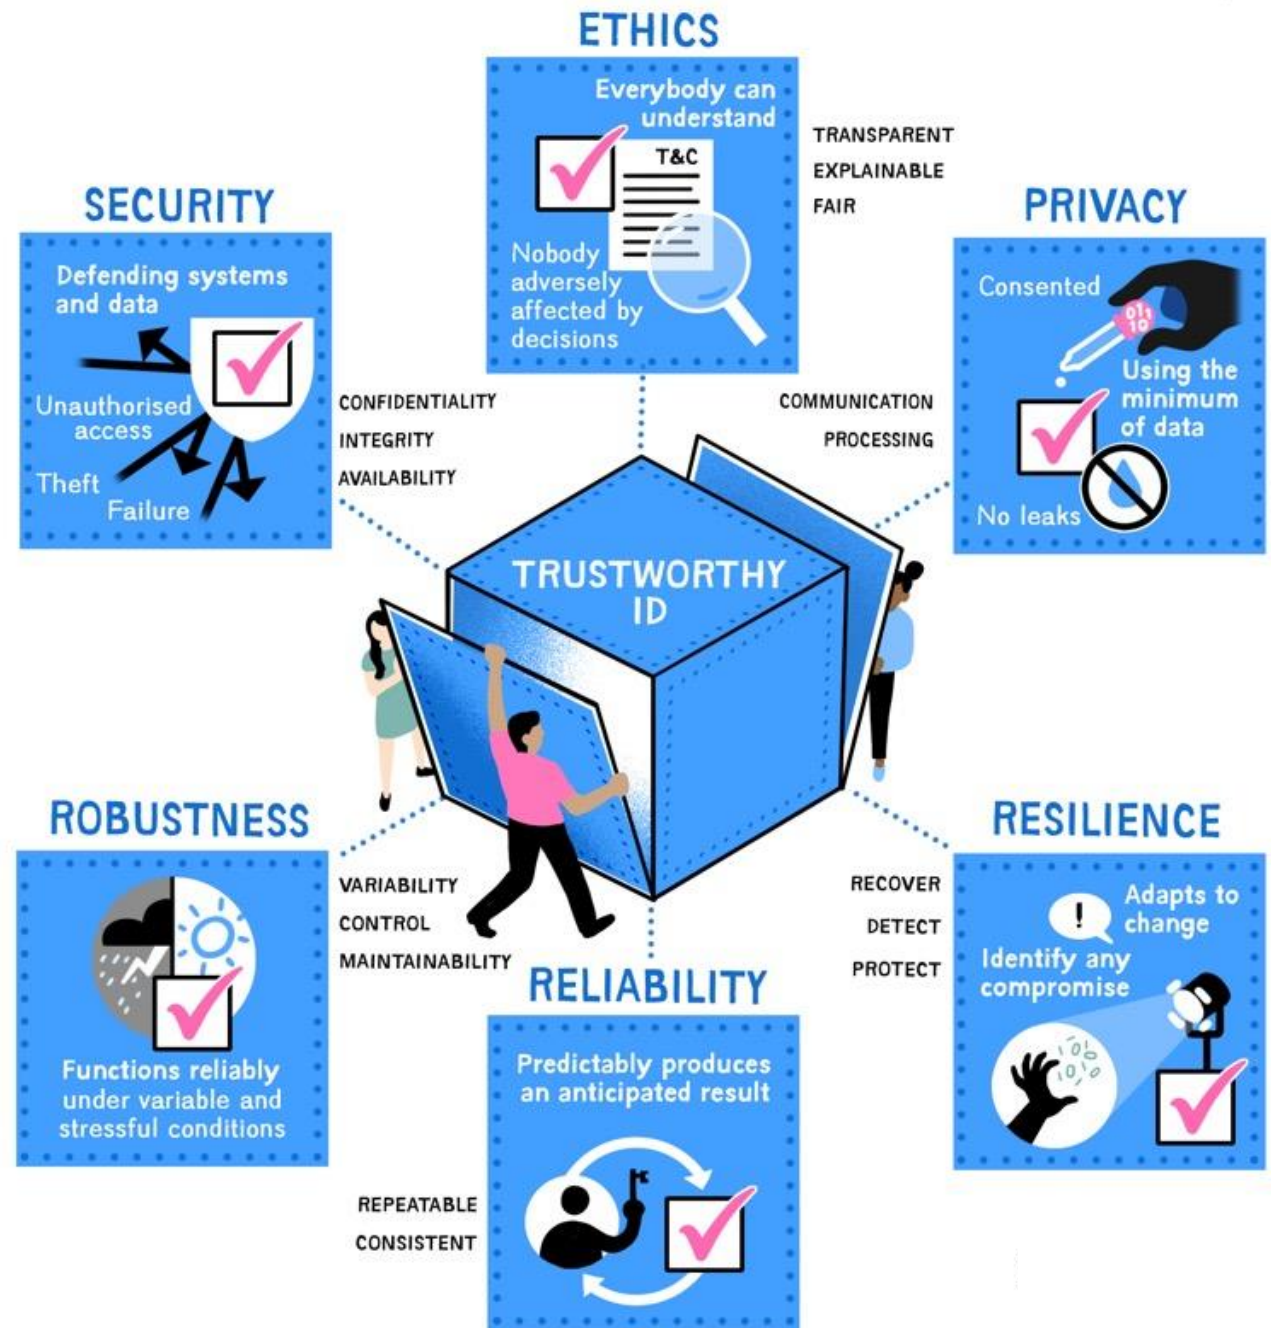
ETHICS

Everybody can understand

T&C

Nobody adversely affected by decisions

TRANSPARENT
EXPLAINABLE
FAIR

SECURITY

Defending systems and data

Unauthorised access

Theft

Failure

CONFIDENTIALITY
INTEGRITY
AVAILABILITY

PRIVACY

Consented

01
10

Using the minimum of data

No leaks

COMMUNICATION
PROCESSING

TRUSTWORTHY ID

ROBUSTNESS

Functions reliably under variable and stressful conditions

VARIABILITY
CONTROL
MAINTAINABILITY

RELIABILITY

Predictably produces an anticipated result

REPEATABLE
CONSISTENT

RESILIENCE

Adapts to change

!

Identify any compromise

RECOVER
DETECT
PROTECT